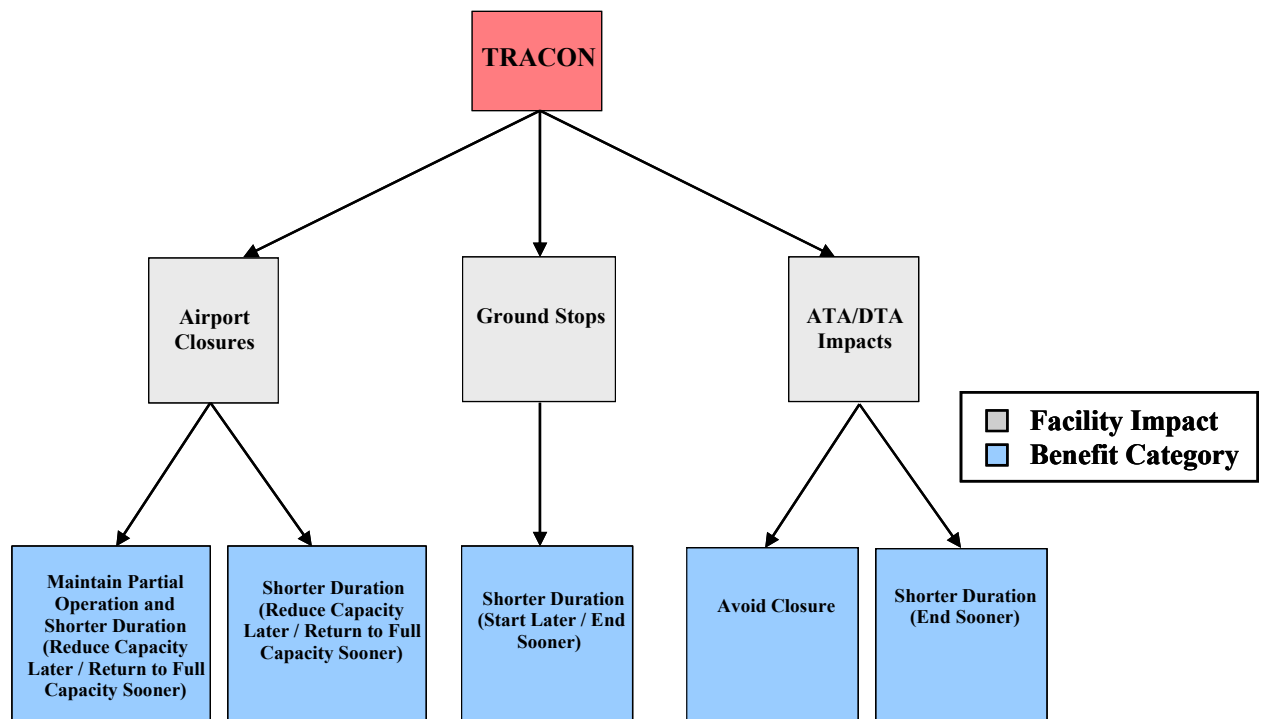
TRACON

Airport Closures

Ground Stops

ATA/DTA Impacts

Facility Impact
Benefit Category

Maintain Partial Operation and Shorter Duration (Reduce Capacity Later / Return to Full Capacity Sooner)

Shorter Duration (Reduce Capacity Later / Return to Full Capacity Sooner)

Shorter Duration (Start Later / End Sooner)

Avoid Closure

Shorter Duration (End Sooner)